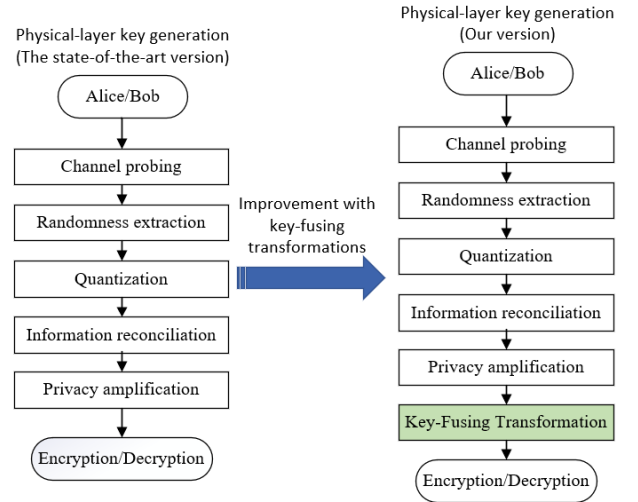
Physical-layer key generation
(The state-of-the-art version)

Alice/Bob

Channel probing

Randomness extraction

Quantization

Information reconciliation

Privacy amplification

Encryption/Decryption

Improvement with key-fusing transformations

Physical-layer key generation
(Our version)

Alice/Bob

Channel probing

Randomness extraction

Quantization

Information reconciliation

Privacy amplification

Key-Fusing Transformation

Encryption/Decryption